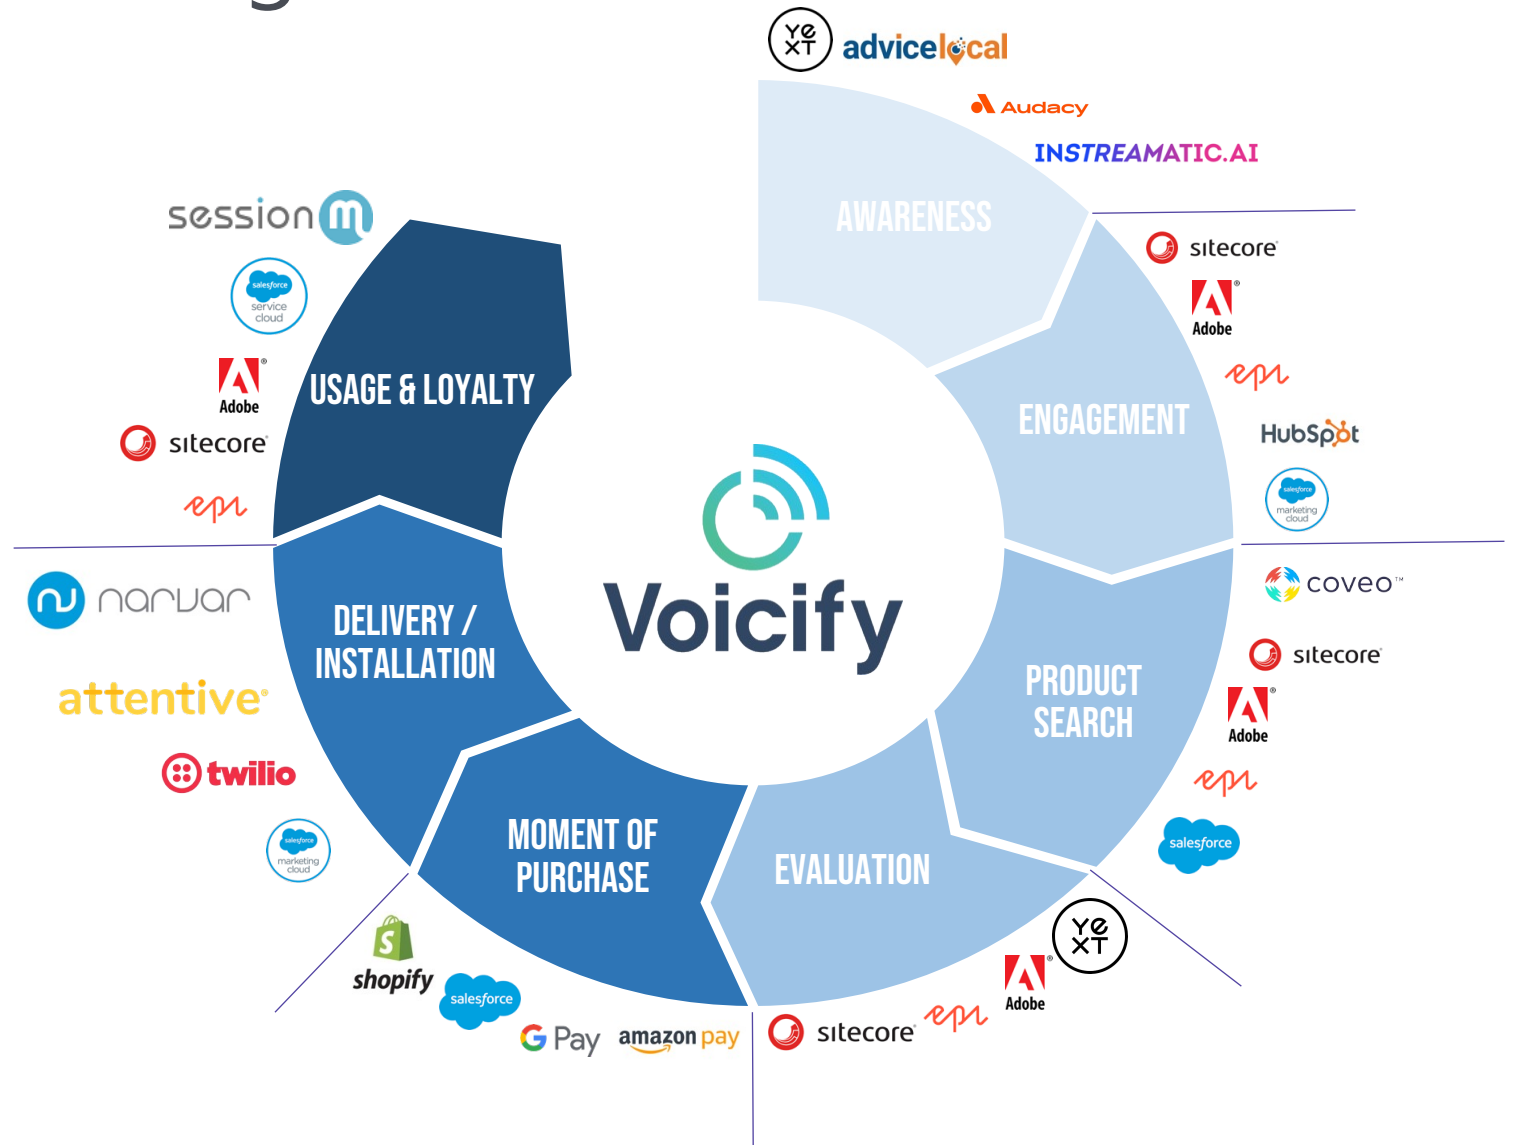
YE XT advicelocal
Audacy
INSTREAMATIC.AI
AWARENESS
sitecore
Adobe
epi
HubSpot
salesforce marketing cloud
ENGAGEMENT
coveo
sitecore
Adobe
epi
salesforce
PRODUCT SEARCH
EVALUATION
YE XT
Adobe
epi
sitecore
amazon pay
G Pay
salesforce
shopify
MOMENT OF PURCHASE
DELIVERY / INSTALLATION
narvar
attentive
twilio
salesforce marketing cloud
USAGE & LOYALTY
session m
salesforce service cloud
Adobe
sitecore
epi
Voicify